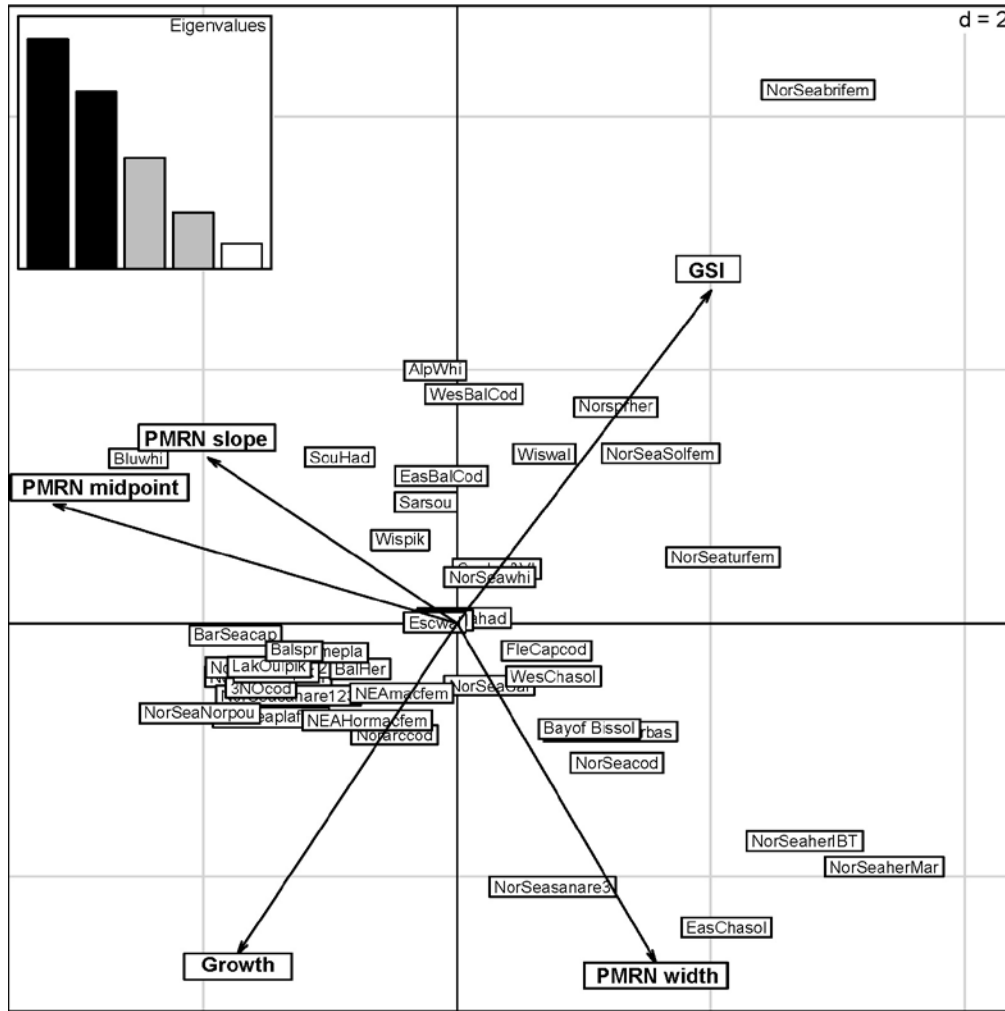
Eigenvalues

d = 2

NorSeabrifem

GSI

AlpWhi

WesBalCod

Norspher

PMRN slope

Bluwhi

ScuHad

Wiswal

NorSeaSolfem

EasBalCod

PMRN midpoint

Sarsou

Wispik

NorSeaturfem

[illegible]

NorSeawhi

Escwa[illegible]had

BarSeacap

Balspr

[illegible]nepla

FleCapcod

No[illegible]

LakOulpik

BalHer

WesChasol

3NOcod

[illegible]are12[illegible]

NEAmacfem

NorSea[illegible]

NorSeaNorpou

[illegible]aplaf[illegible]

NEAHormacfem

Bayof Bissol

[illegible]rbas

No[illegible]arccod

NorSeacod

NorSeaherIBT

NorSeaherMar

NorSeasanare3

EasChasol

Growth

PMRN width